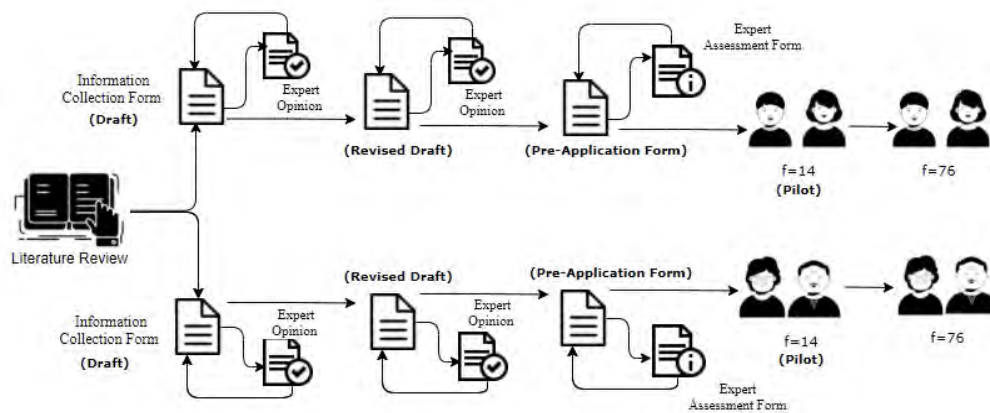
Information Collection Form
(Draft)

Expert Opinion

(Revised Draft)

Expert Opinion

(Pre-Application Form)

Expert Assessment Form

f=14
(Pilot)

f=76

Literature Review

Information Collection Form
(Draft)

Expert Opinion

(Revised Draft)

Expert Opinion

(Pre-Application Form)

Expert Assessment Form

f=14
(Pilot)

f=76